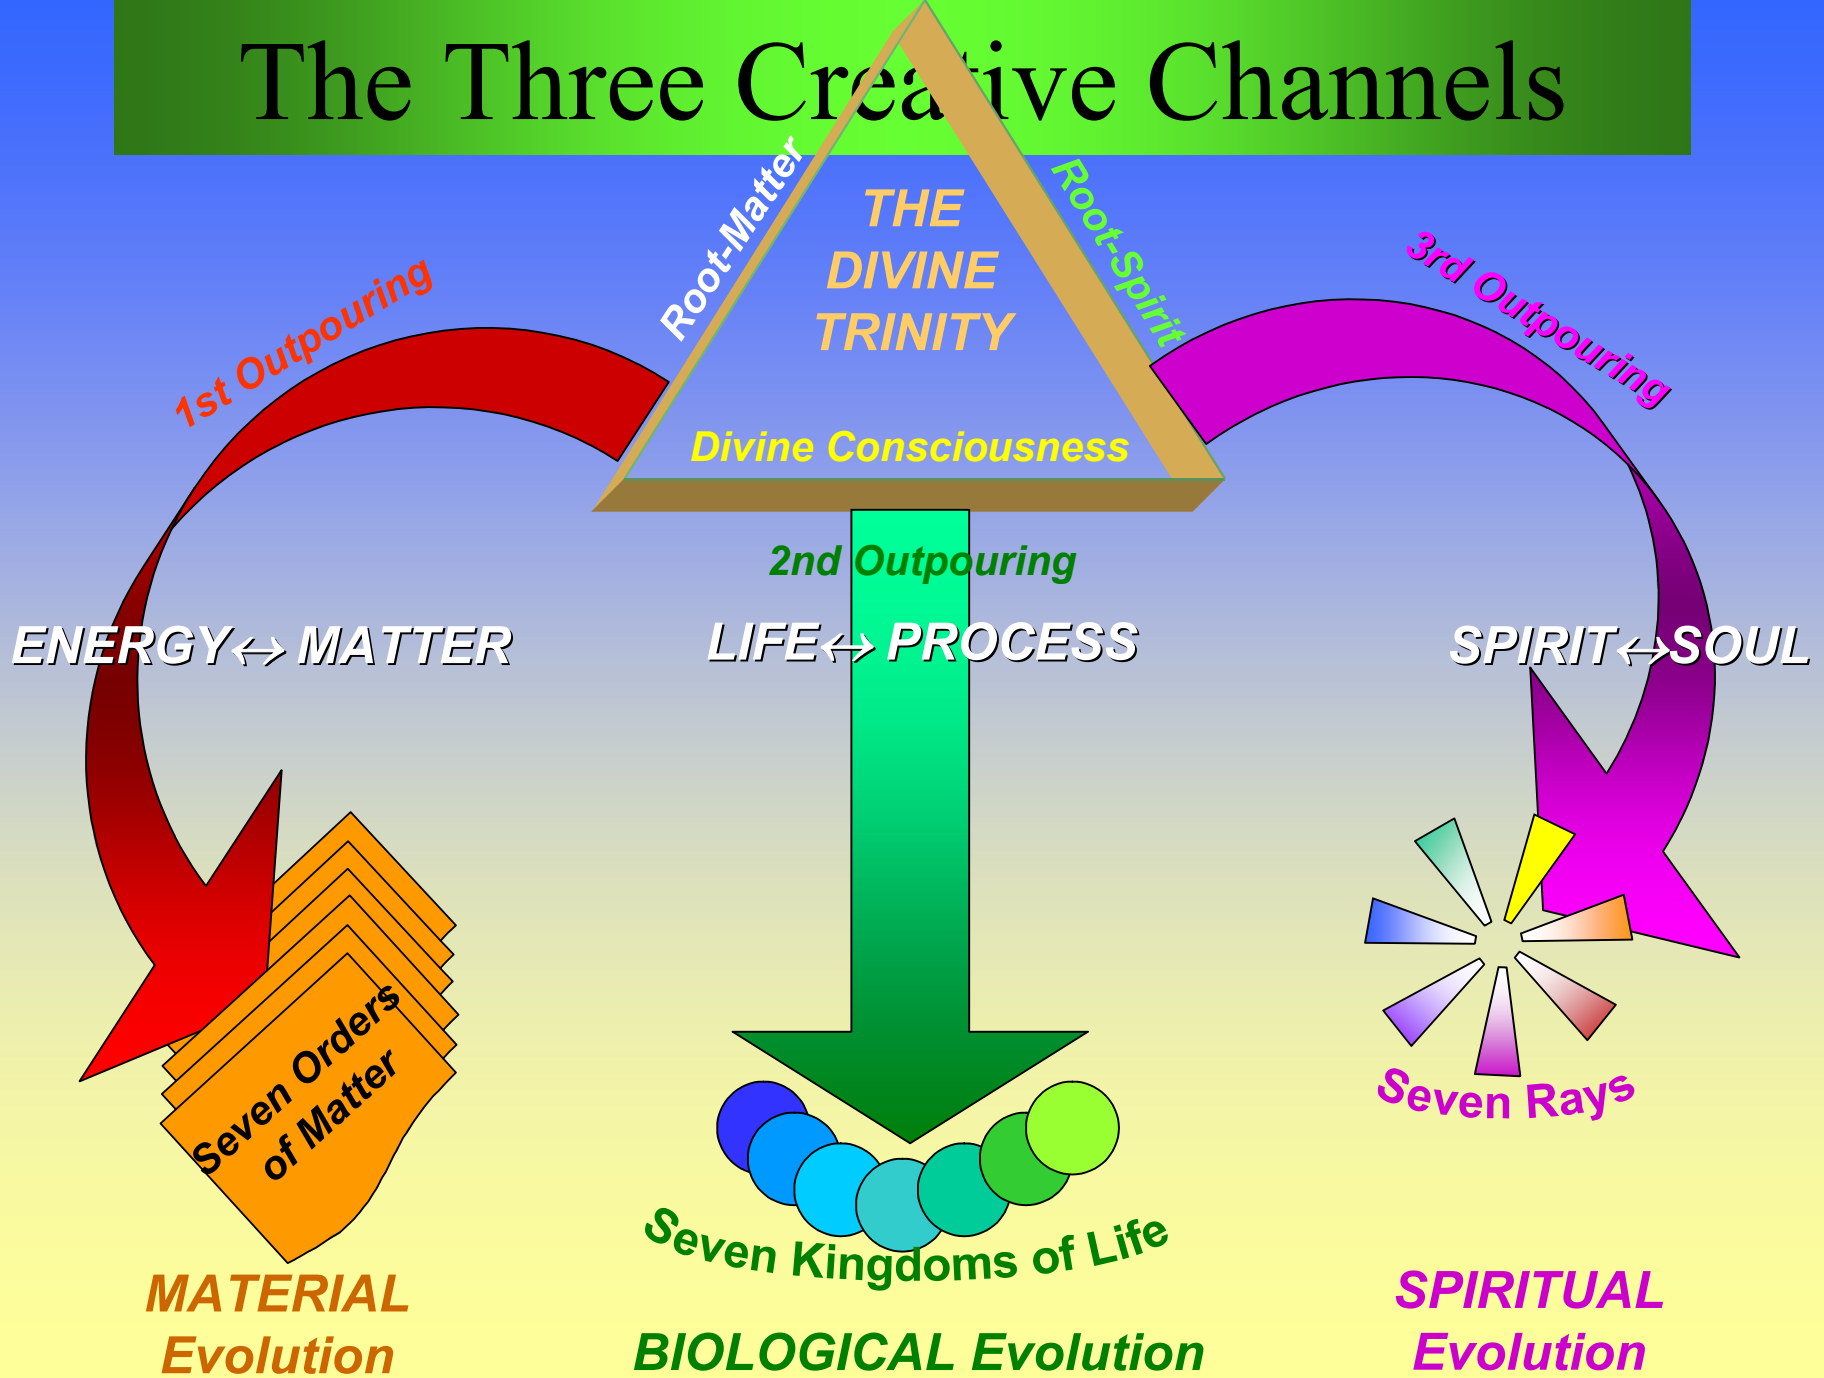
The Three Creative Channels

Root-Matter

THE DIVINE TRINITY

Root-Spirit

Divine Consciousness

1st Outpouring

3rd Outpouring

2nd Outpouring

ENERGY↔ MATTER

LIFE↔ PROCESS

SPIRIT↔SOUL

Seven Orders of Matter

Seven Rays

Seven Kingdoms of Life

MATERIAL Evolution

BIOLOGICAL Evolution

SPIRITUAL Evolution